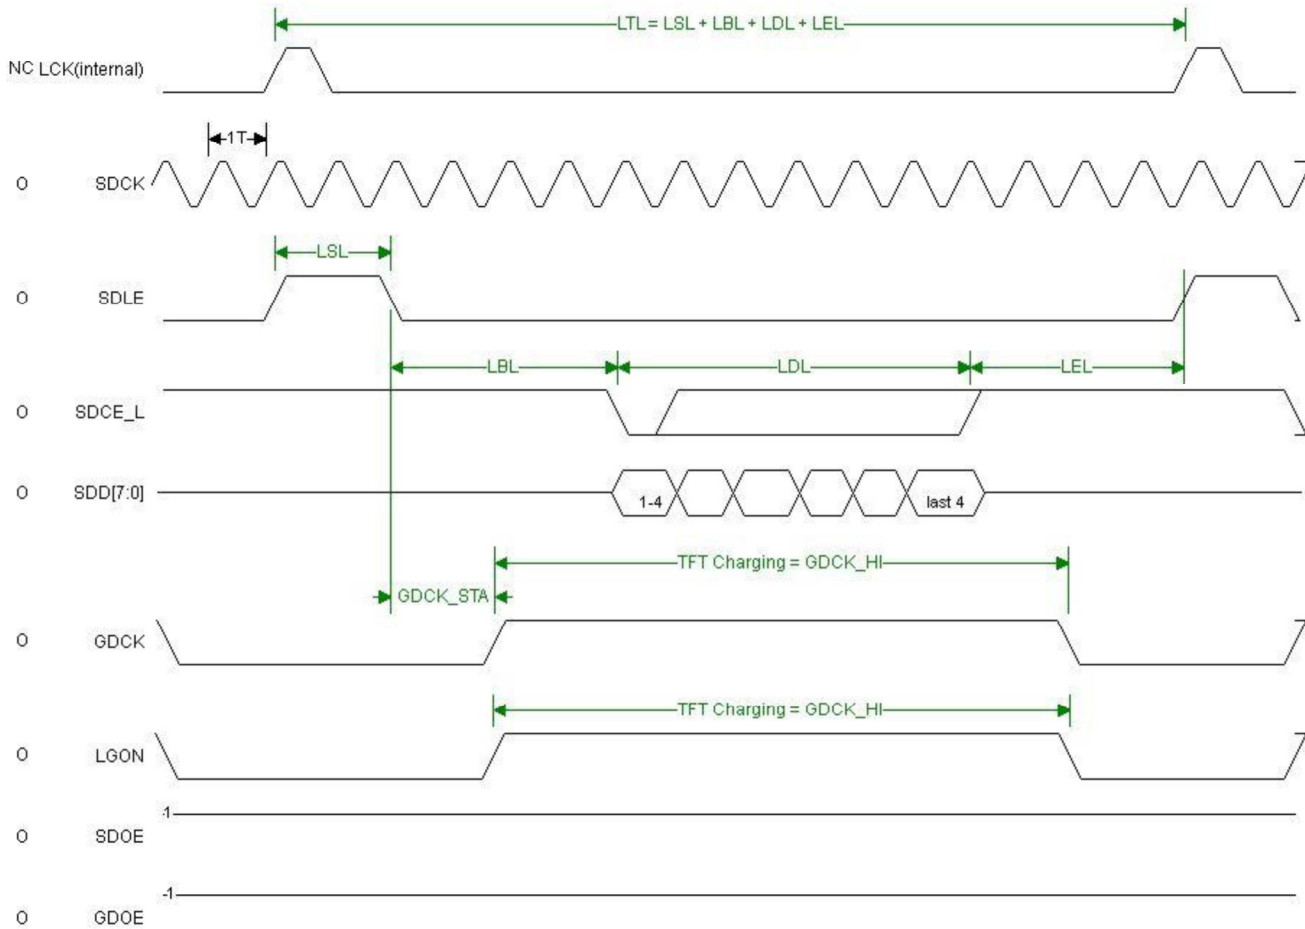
LTL = LSL + LBL + LDL + LEL

NC LCK(internal)

1T

O SDCK

LSL

O SDLE

LBL
LDL
LEL

O SDCE_L

O SDD[7:0]
1-4
last 4

TFT Charging = GDCK_HI

GDCK_STA

O GDCK

TFT Charging = GDCK_HI

O LGON

1

O SDOE

-1

O GDOE